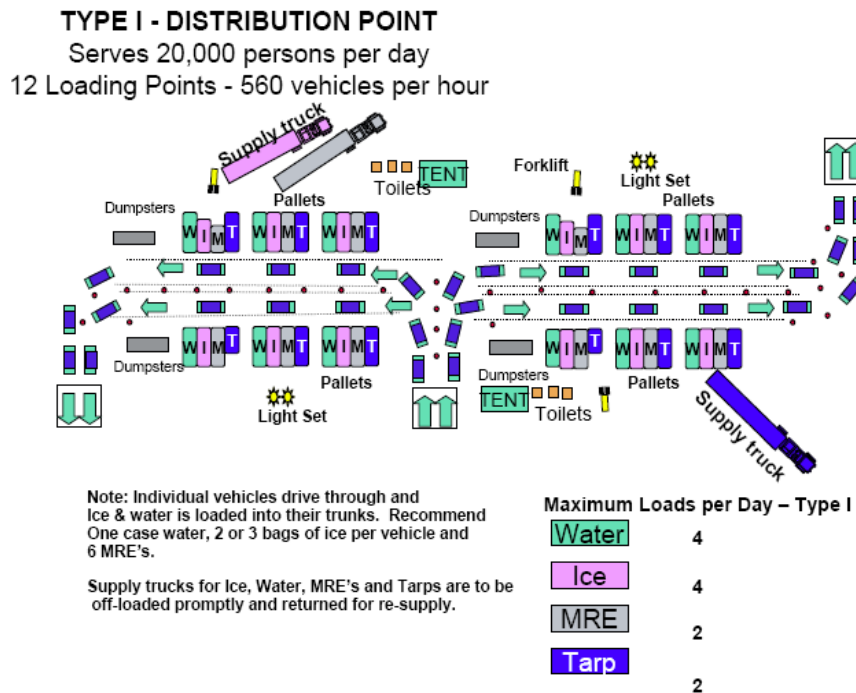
TYPE I - DISTRIBUTION POINT
Serves 20,000 persons per day
12 Loading Points - 560 vehicles per hour

Supply truck
Toilets
TENT
Forklift
Light Set
Pallets
Dumpsters
Pallets
Dumpsters
Pallets

W I M T
W I M T
W I M T
W I M T
W I M T
W I M T

W I M T
W I M T
W I M T
W I M T
W I M T
W I M T

Dumpsters
Pallets
Light Set
Dumpsters
TENT
Toilets
Pallets
Supply truck

Note: Individual vehicles drive through and Ice & water is loaded into their trunks. Recommend One case water, 2 or 3 bags of ice per vehicle and 6 MRE's.

Supply trucks for Ice, Water, MRE's and Tarps are to be off-loaded promptly and returned for re-supply.

Maximum Loads per Day – Type I
Water 4
Ice 4
MRE 2
Tarp 2